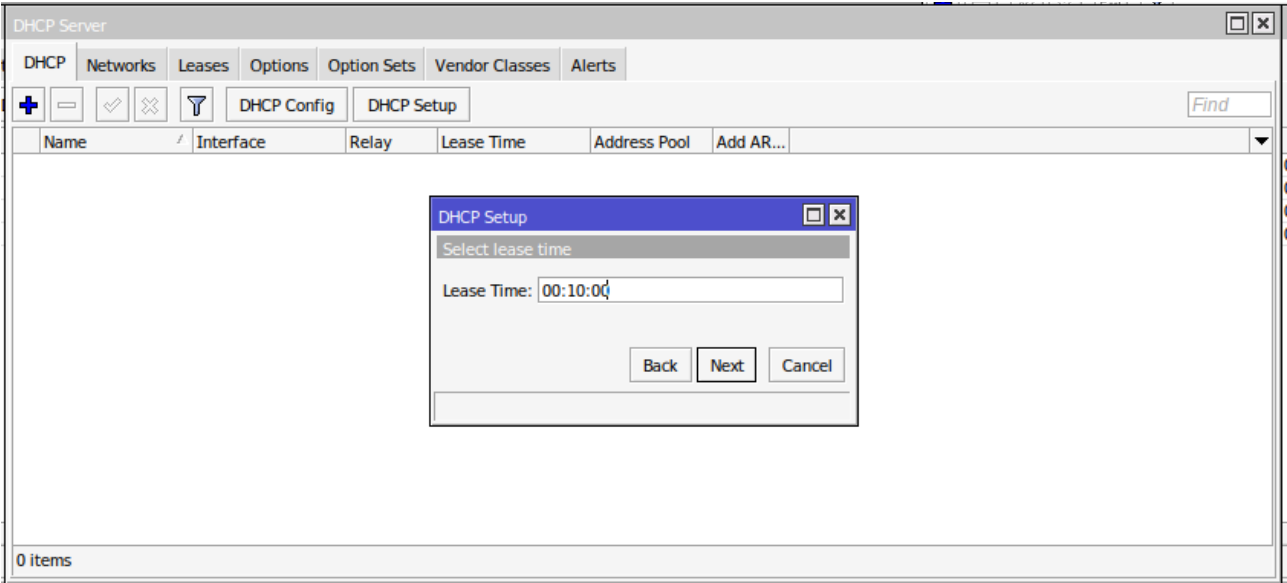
DHCP Server

DHCP | Networks | Leases | Options | Option Sets | Vendor Classes | Alerts

DHCP Config | DHCP Setup | Find

| Name | Interface | Relay | Lease Time | Address Pool | Add AR... |
|---|---|---|---|---|---|

DHCP Setup

Select lease time

Lease Time: 00:10:00

Back | Next | Cancel

0 items